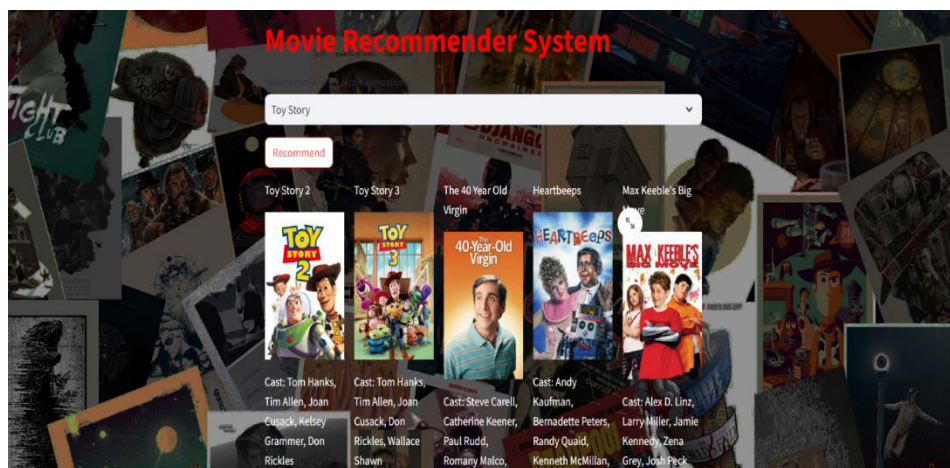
Movie Recommender System

Toy Story

Recommend

Toy Story 2

Toy Story 3

The 40 Year Old Virgin

Heartbeeps

Max Keeble's Big Move

TOY STORY 2

TOY STORY 3

The 40-Year-Old Virgin

HEARTBEEPS

MAX KEEBLE'S BIG MOVE

Cast: Tom Hanks, Tim Allen, Joan Cusack, Kelsey Grammer, Don Rickles

Cast: Tom Hanks, Tim Allen, Joan Cusack, Don Rickles, Wallace Shawn

Cast: Steve Carell, Catherine Keener, Paul Rudd, Romany Malco,

Cast: Andy Kaufman, Bernadette Peters, Randy Quaid, Kenneth McMillan,

Cast: Alex D. Linz, Larry Miller, Jamie Kennedy, Zena Grey, Josh Peck

FIGHT CLUB